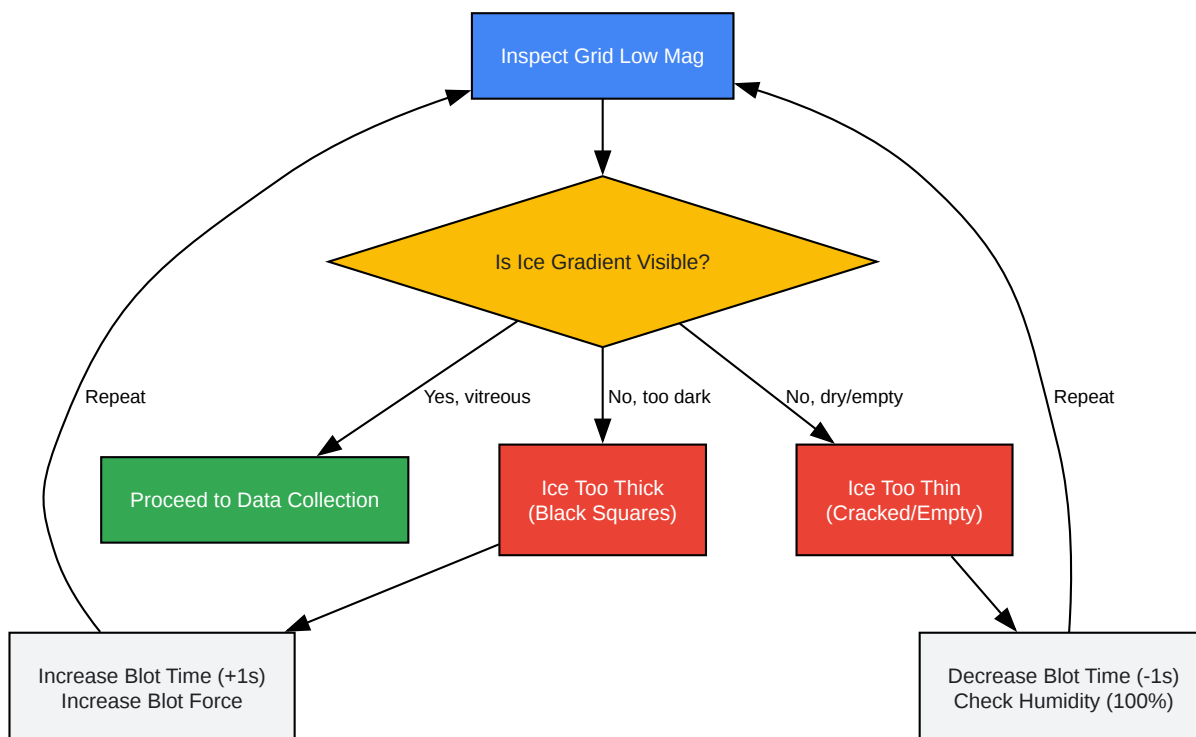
Inspect Grid Low Mag

Is Ice Gradient Visible?

Yes, vitreous

No, too dark

No, dry/empty

Proceed to Data Collection

Ice Too Thick
(Black Squares)

Ice Too Thin
(Cracked/Empty)

Repeat

Repeat

Increase Blot Time (+1s)
Increase Blot Force

Decrease Blot Time (-1s)
Check Humidity (100%)